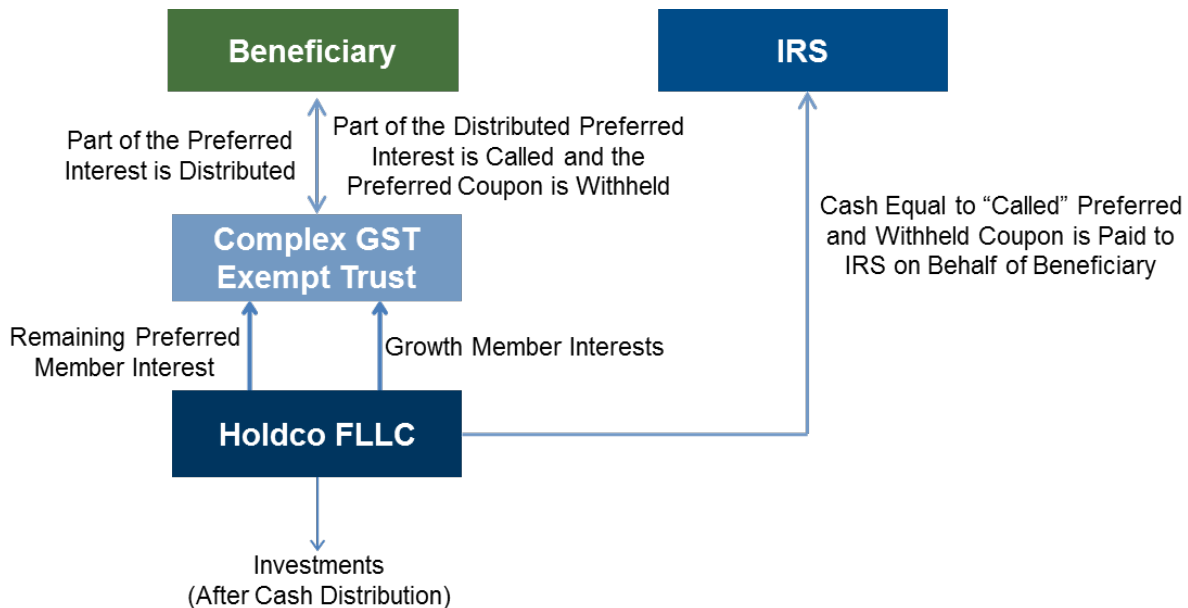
Beneficiary

IRS

Part of the Preferred Interest is Distributed

Part of the Distributed Preferred Interest is Called and the Preferred Coupon is Withheld

Cash Equal to “Called” Preferred and Withheld Coupon is Paid to IRS on Behalf of Beneficiary

Complex GST Exempt Trust

Remaining Preferred Member Interest

Growth Member Interests

Holdco FLLC

Investments (After Cash Distribution)